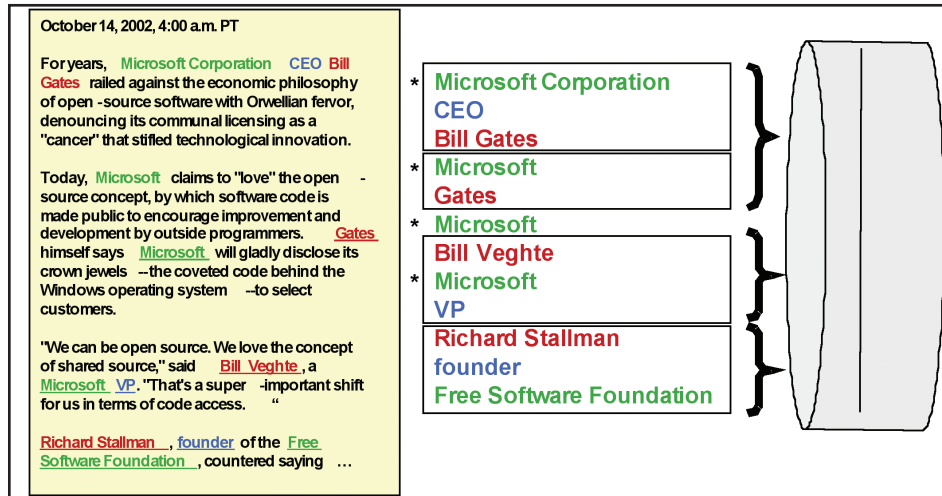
October 14, 2002, 4:00 a.m. PT

For years, Microsoft Corporation CEO Bill Gates railed against the economic philosophy of open-source software with Orwellian fervor, denouncing its communal licensing as a "cancer" that stifled technological innovation.

Today, Microsoft claims to "love" the open-source concept, by which software code is made public to encourage improvement and development by outside programmers. Gates himself says Microsoft will gladly disclose its crown jewels --the coveted code behind the Windows operating system --to select customers.

"We can be open source. We love the concept of shared source," said Bill Veghte, a Microsoft VP. "That's a super-important shift for us in terms of code access. "

Richard Stallman, founder of the Free Software Foundation, countered saying …

* Microsoft Corporation
CEO
Bill Gates

* Microsoft
Gates

* Microsoft

Bill Veghte

* Microsoft
VP

Richard Stallman
founder
Free Software Foundation